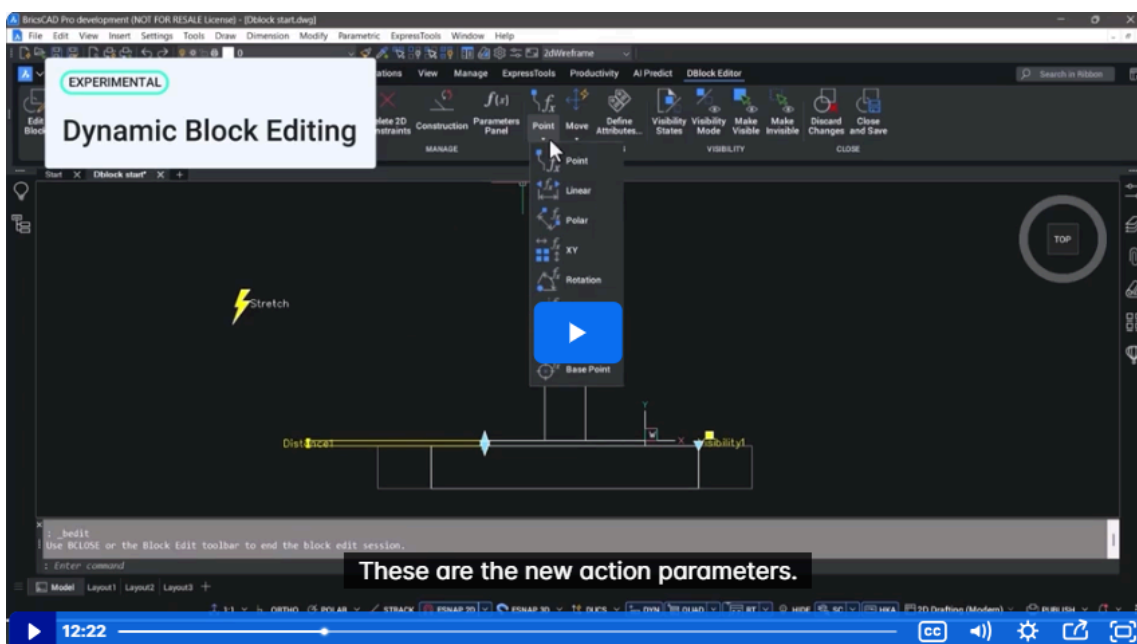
BricsCAD Pro development (NOT FOR RESALE License) - [Dblock start.dwg]

File Edit View Insert Settings Tools Draw Dimension Modify Parametric ExpressTools Window Help

2dWireframe

EXPERIMENTAL

Dynamic Block Editing

ations View Manage ExpressTools Productivity AI Predict DBlock Editor

Search in Ribbon

Edit Block

elete 2D onstraints

Construction

Parameters Panel

Point

Move

Define Attributes...

Visibility States

Visibility Mode

Make Visible

Make Invisible

Discard Changes

Close and Save

MANAGE

VISIBILITY

CLOSE

Point

Linear

Polar

XY

Rotation

Base Point

Start

Dblock start*

TOP

Stretch

Distance1

Visibility1

: _bedit

Use BCLOSE or the Block Edit toolbar to end the block edit session.

: Enter command

These are the new action parameters.

Model Layout1 Layout2 Layout3

ORTHO POLAR STRACK ESNAP 2D ESNAP 3D DUCS DYN QUAD RT HIDE SC HKA 2D Drafting (Modern) PUBLISH

12:22